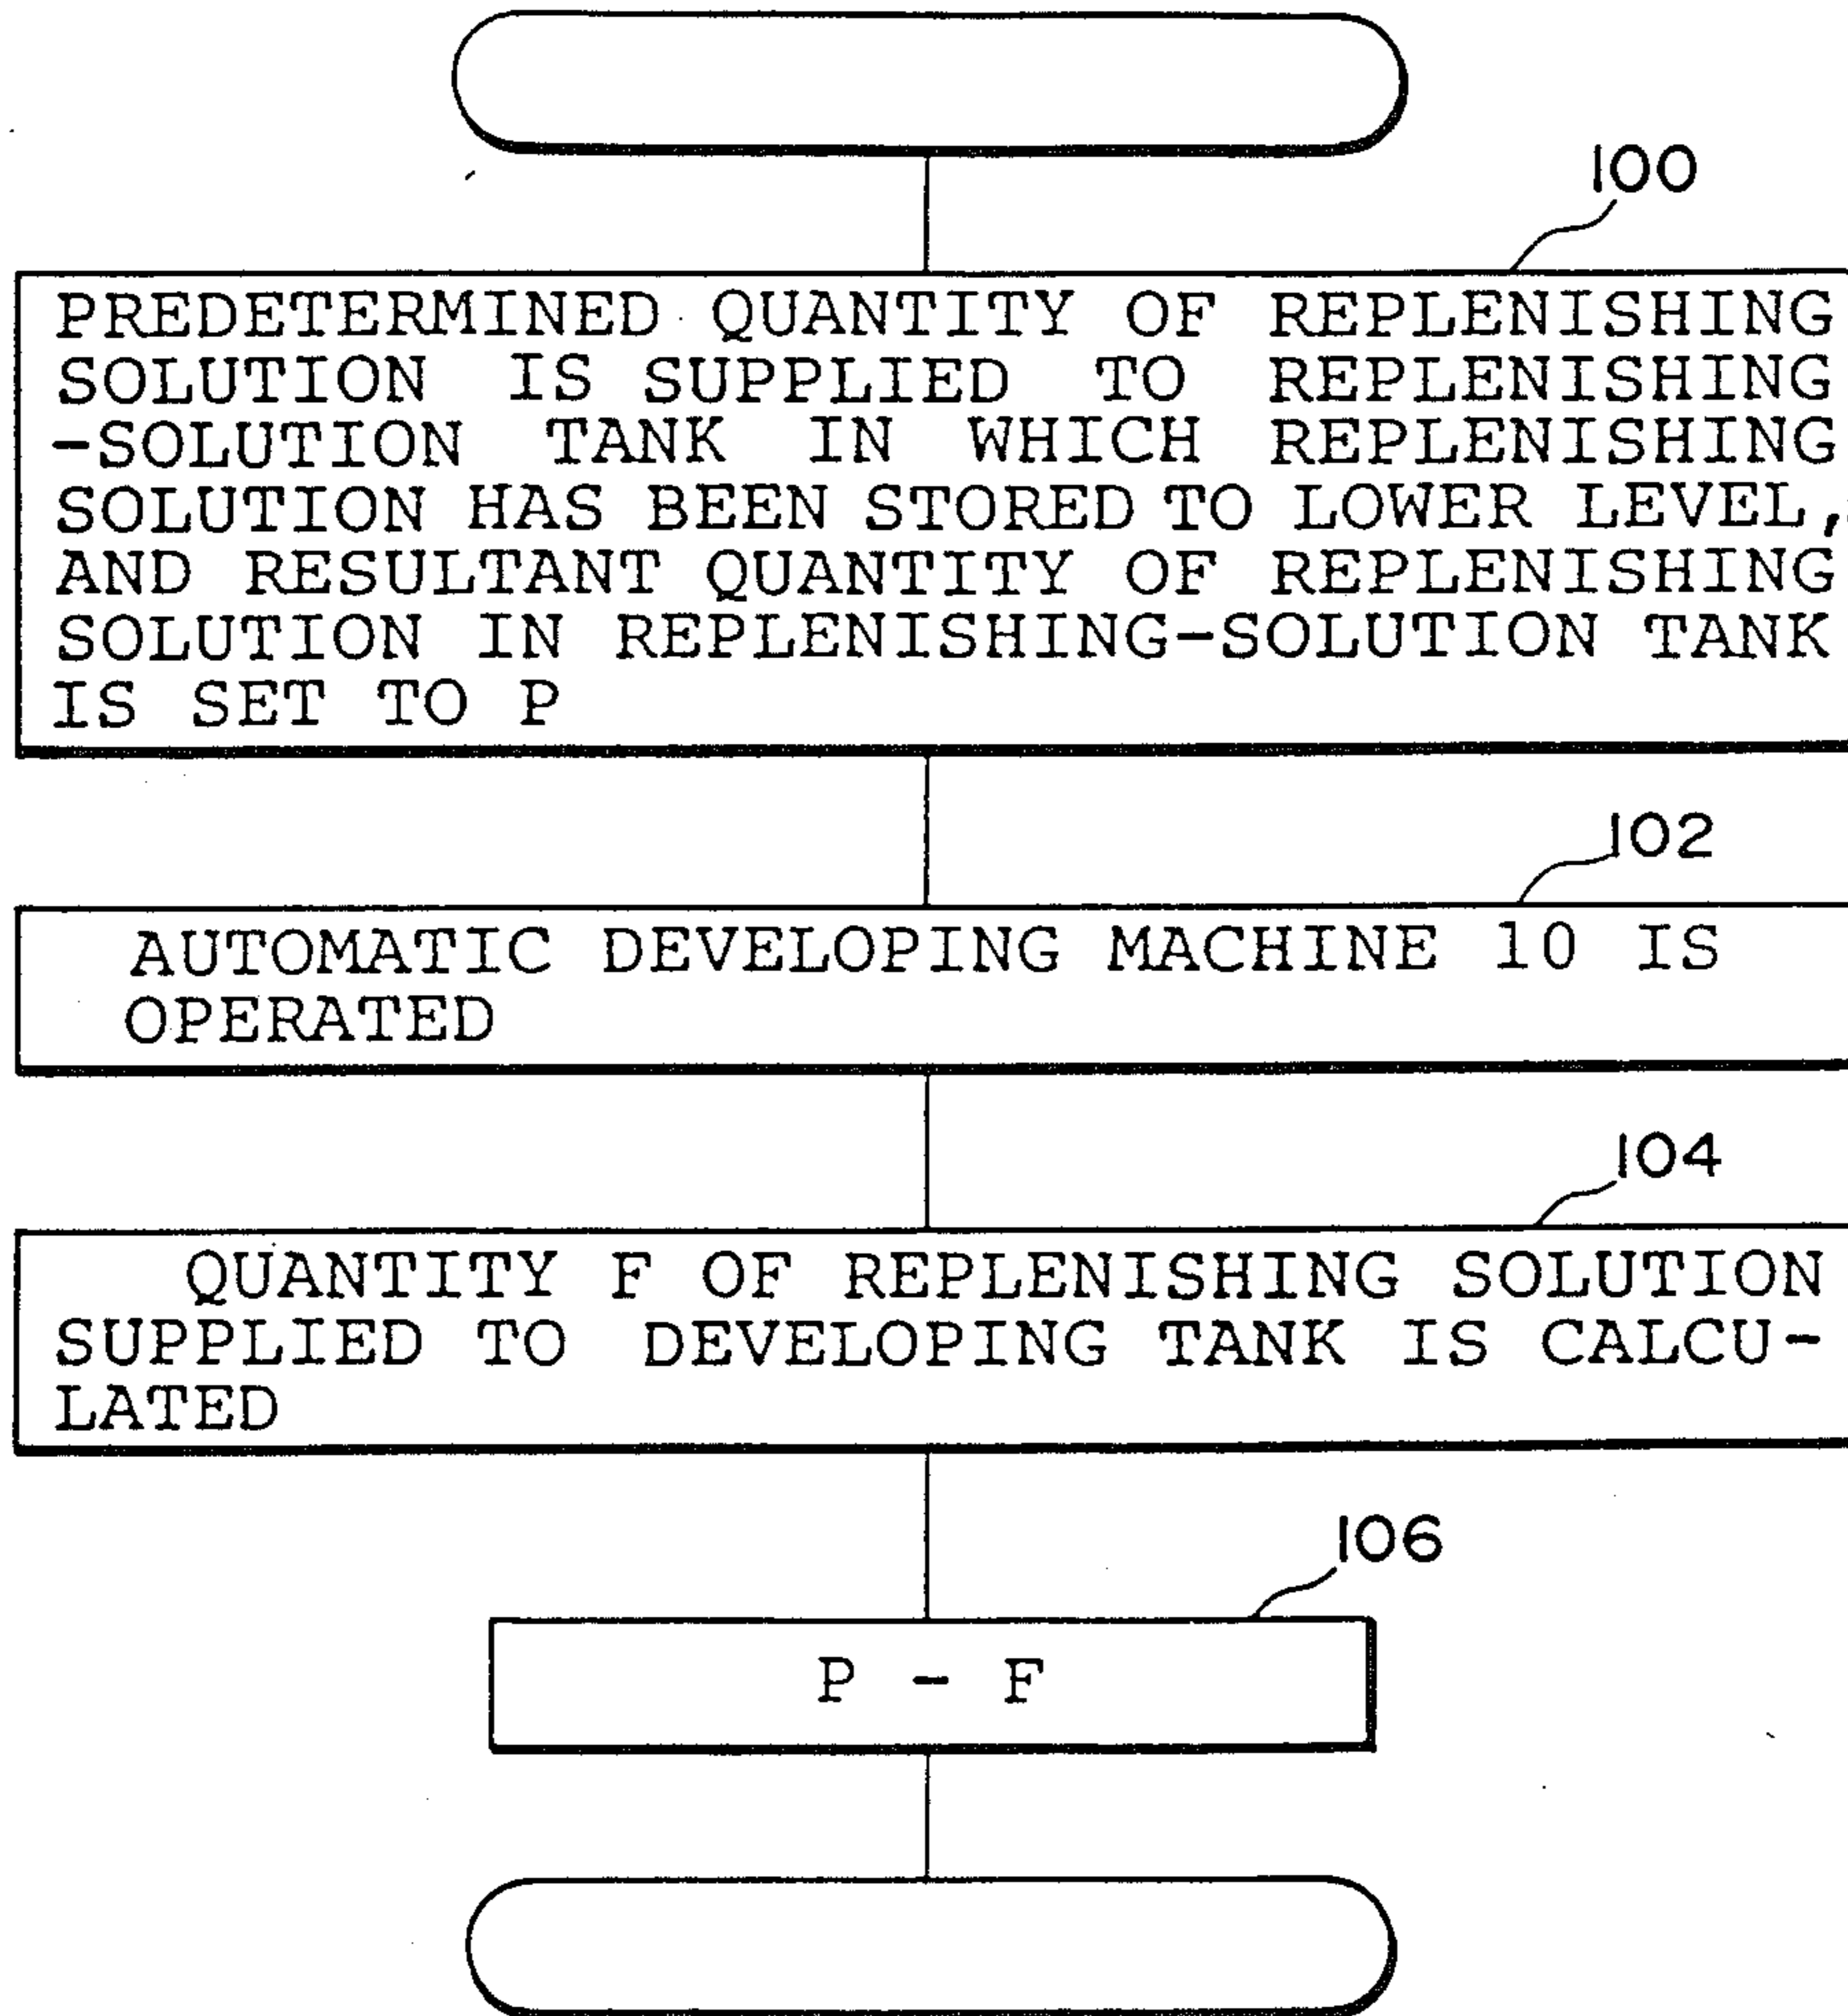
100

PREDETERMINED QUANTITY OF REPLENISHING SOLUTION IS SUPPLIED TO REPLENISHING -SOLUTION TANK IN WHICH REPLENISHING SOLUTION HAS BEEN STORED TO LOWER LEVEL, AND RESULTANT QUANTITY OF REPLENISHING SOLUTION IN REPLENISHING-SOLUTION TANK IS SET TO P

102

AUTOMATIC DEVELOPING MACHINE 10 IS OPERATED

104

QUANTITY F OF REPLENISHING SOLUTION SUPPLIED TO DEVELOPING TANK IS CALCULATED

106

P - F